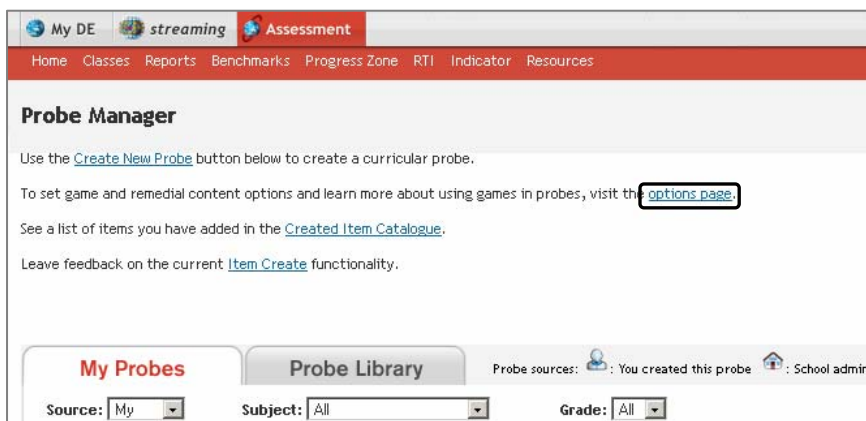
My DE streaming Assessment

Home Classes Reports Benchmarks Progress Zone RTI Indicator Resources

Probe Manager

Use the Create New Probe button below to create a curricular probe.

To set game and remedial content options and learn more about using games in probes, visit the options page.

See a list of items you have added in the Created Item Catalogue.

Leave feedback on the current Item Create functionality.

My Probes

Probe Library

Probe sources: : You created this probe : School admin

Source: My

Subject: All

Grade: All